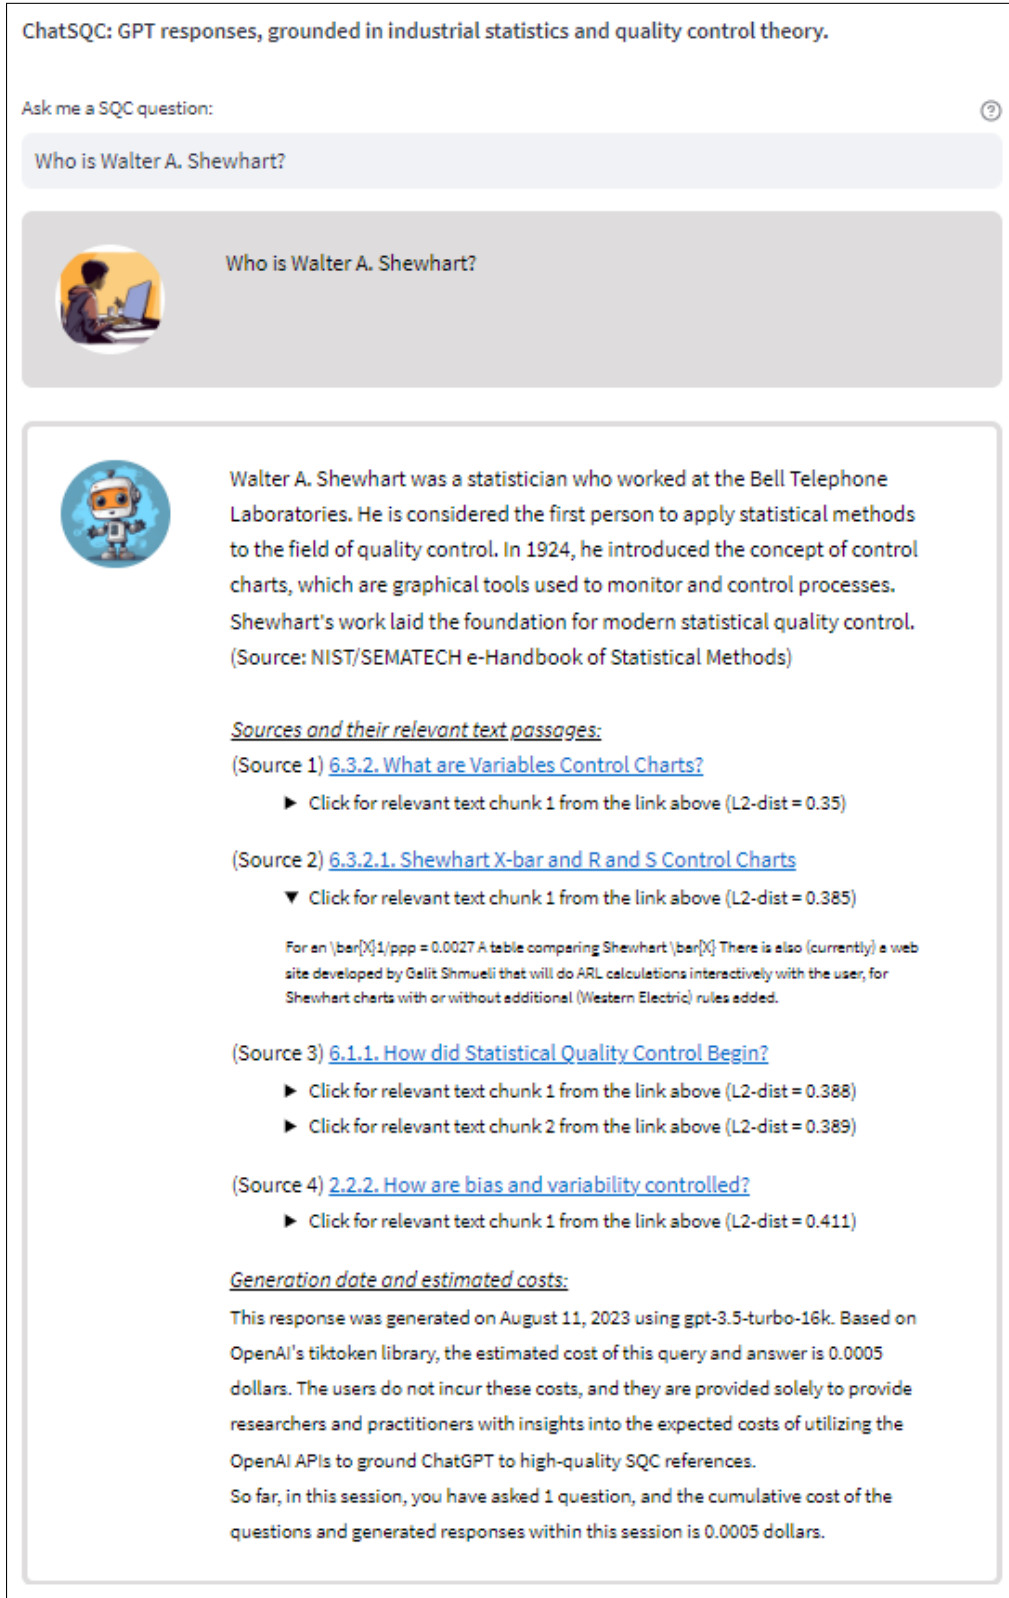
ChatSQC: GPT responses, grounded in industrial statistics and quality control theory.

Ask me a SQC question:

?

Who is Walter A. Shewhart?

Who is Walter A. Shewhart?

Walter A. Shewhart was a statistician who worked at the Bell Telephone Laboratories. He is considered the first person to apply statistical methods to the field of quality control. In 1924, he introduced the concept of control charts, which are graphical tools used to monitor and control processes. Shewhart's work laid the foundation for modern statistical quality control. (Source: NIST/SEMATECH e-Handbook of Statistical Methods)

Sources and their relevant text passages:

(Source 1) 6.3.2. What are Variables Control Charts?

▶ Click for relevant text chunk 1 from the link above (L2-dist = 0.35)

(Source 2) 6.3.2.1. Shewhart X-bar and R and S Control Charts

▼ Click for relevant text chunk 1 from the link above (L2-dist = 0.385)

For an \bar{X}1/ppp = 0.0027 A table comparing Shewhart \bar{X} There is also (currently) a web site developed by Galit Shmueli that will do ARL calculations interactively with the user, for Shewhart charts with or without additional (Western Electric) rules added.

(Source 3) 6.1.1. How did Statistical Quality Control Begin?

▶ Click for relevant text chunk 1 from the link above (L2-dist = 0.388)

▶ Click for relevant text chunk 2 from the link above (L2-dist = 0.389)

(Source 4) 2.2.2. How are bias and variability controlled?

▶ Click for relevant text chunk 1 from the link above (L2-dist = 0.411)

Generation date and estimated costs:

This response was generated on August 11, 2023 using gpt-3.5-turbo-16k. Based on OpenAI's tiktoken library, the estimated cost of this query and answer is 0.0005 dollars. The users do not incur these costs, and they are provided solely to provide researchers and practitioners with insights into the expected costs of utilizing the OpenAI APIs to ground ChatGPT to high-quality SQC references.
So far, in this session, you have asked 1 question, and the cumulative cost of the questions and generated responses within this session is 0.0005 dollars.